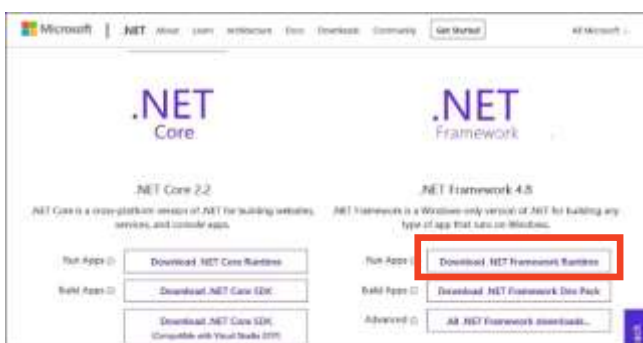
Microsoft | .NET About Learn Architecture Docs Downloads Community Get Started All Microsoft

.NET Core

.NET Framework

.NET Core 2.2

.NET Core is a cross-platform version of .NET for building websites, services, and console apps.

Run Apps ⓘ Download .NET Core Runtime

Build Apps ⓘ Download .NET Core SDK

Download .NET Core SDK (Compatible with Visual Studio 2017)

.NET Framework 4.8

.NET Framework is a Windows-only version of .NET for building any type of app that runs on Windows.

Run Apps ⓘ Download .NET Framework Runtime

Build Apps ⓘ Download .NET Framework Dev Pack

Advanced ⓘ All .NET Framework downloads...